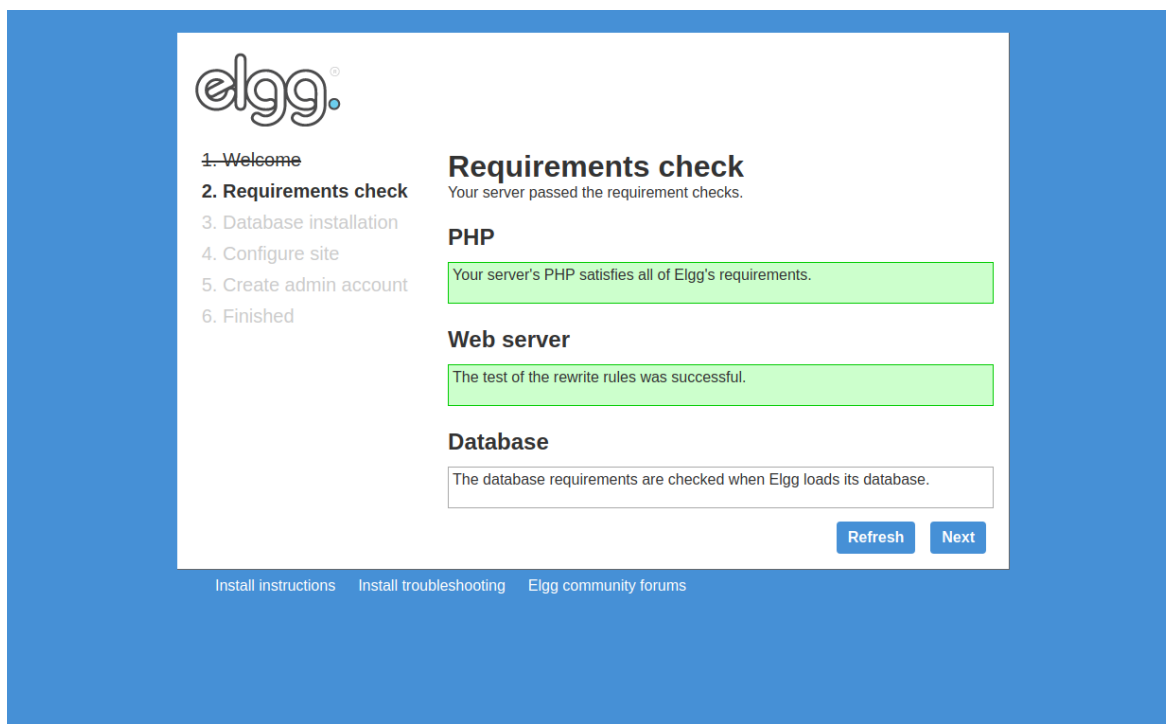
elgg®

1. Welcome
2. Requirements check
3. Database installation
4. Configure site
5. Create admin account
6. Finished

Requirements check
Your server passed the requirement checks.

PHP

Your server's PHP satisfies all of Elgg's requirements.

Web server

The test of the rewrite rules was successful.

Database

The database requirements are checked when Elgg loads its database.

Refresh Next

Install instructions Install troubleshooting Elgg community forums